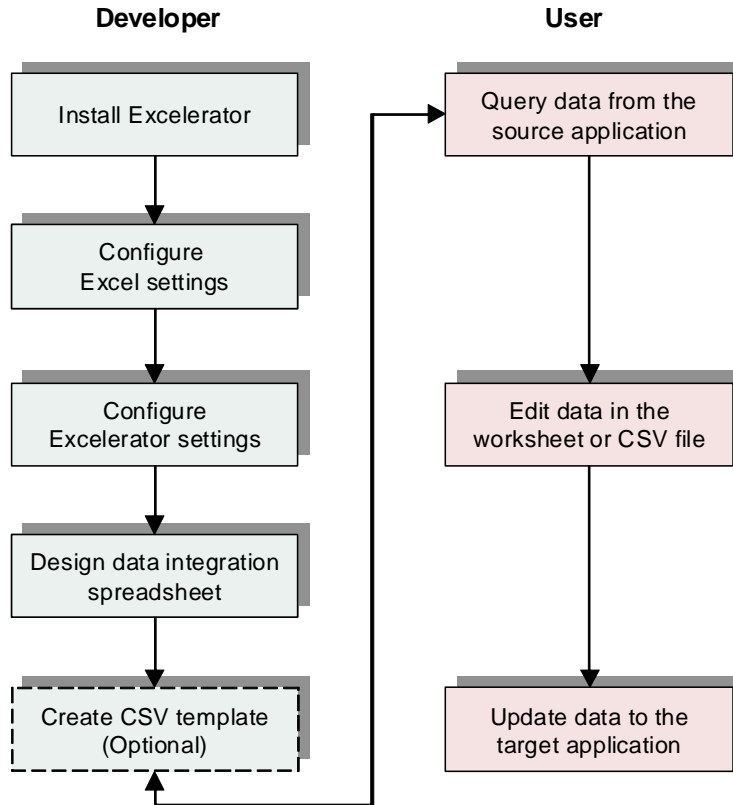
Developer

User

Install Excelerator

Configure Excel settings

Configure Excelerator settings

Design data integration spreadsheet

Create CSV template (Optional)

Query data from the source application

Edit data in the worksheet or CSV file

Update data to the target application